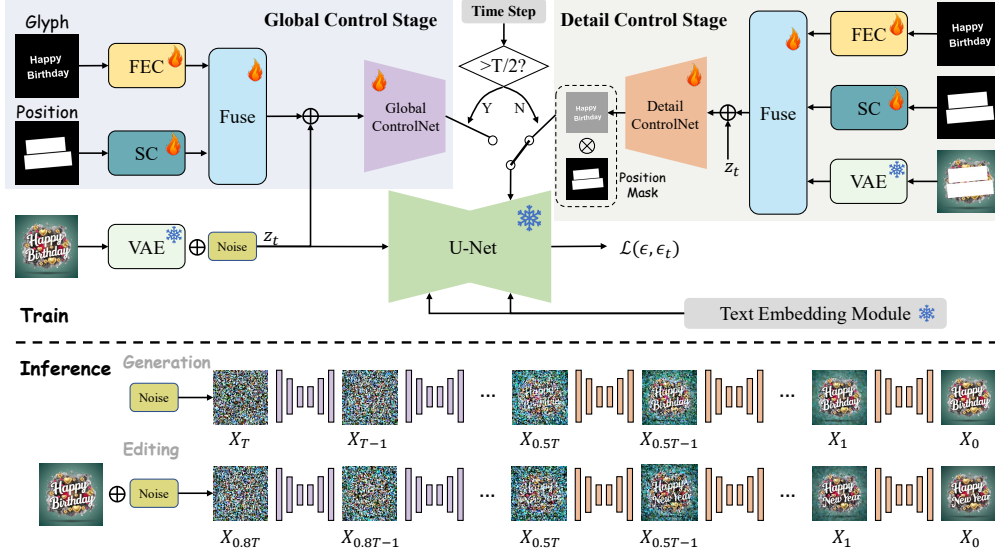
Glyph

Global Control Stage

Time Step

Detail Control Stage

Happy Birthday

FEC

Fuse

Global ControlNet

>T/2?

Y

N

Happy Birthday

Detail ControlNet

Fuse

FEC

Happy Birthday

Position

SC

$\otimes$

Position Mask

$z_t$

SC

VAE

Happy Birthday

VAE

Noise

$z_t$

U-Net

$\mathcal{L}(\epsilon, \epsilon_t)$

Train

Text Embedding Module

Inference

Generation

Noise

Happy Birthday

Happy Birthday

Happy Birthday

Happy Birthday

$X_T$

$X_{T-1}$

...

$X_{0.5T}$

$X_{0.5T-1}$

...

$X_1$

$X_0$

Editing

Happy Birthday

Noise

Happy Birthday

Happy New Year

Happy New Year

Happy New Year

$X_{0.8T}$

$X_{0.8T-1}$

...

$X_{0.5T}$

$X_{0.5T-1}$

...

$X_1$

$X_0$